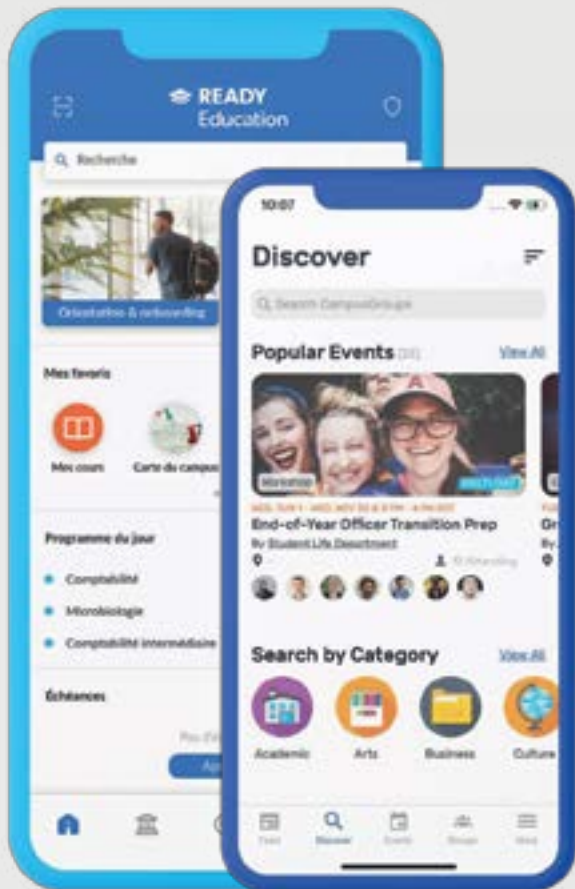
READY Education

Recherche

Orientation & onboarding

Mes favoris

Mes cours

Carte du campus

Programme du jour

Comptabilité

Microbiologie

Comptabilité intermédiaire

Échéances

10:07

Discover

Search CampusGroups

Popular Events

View All

Workshop

End-of-Year Officer Transition Prep

By Student Life Department

Search by Category

View All

Academic

Arts

Business

Culture

Feed

Discover

Events

Groups

More